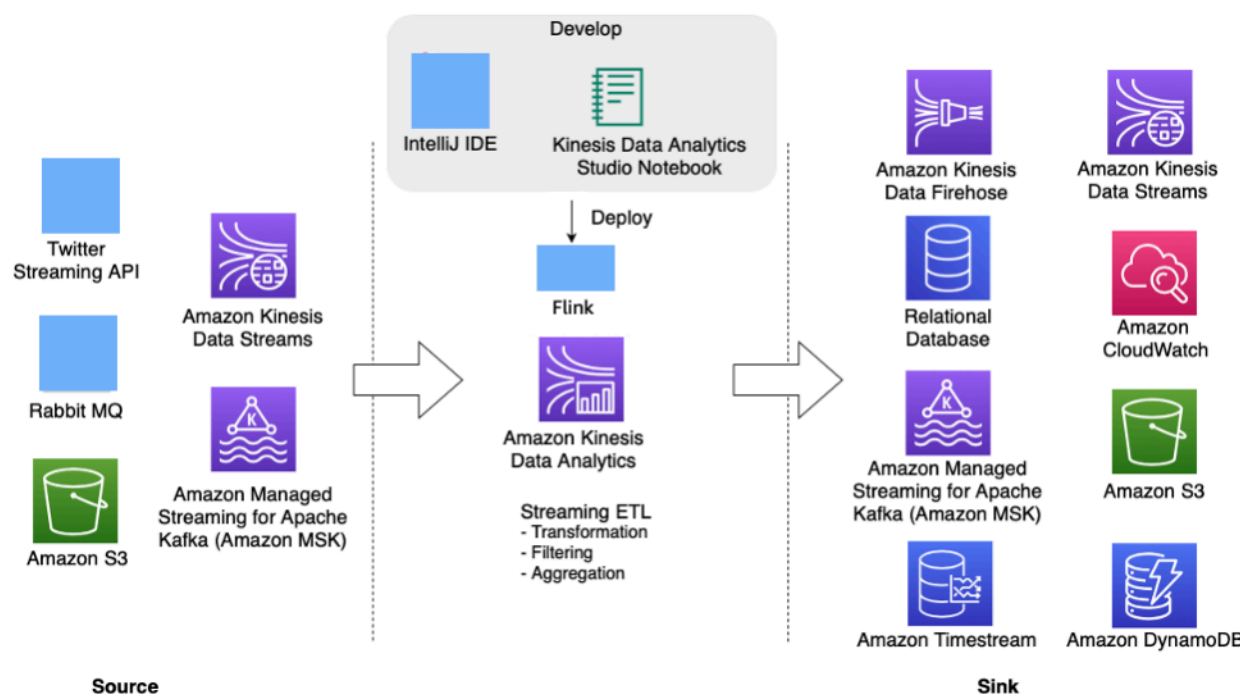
Twitter Streaming API

Rabbit MQ

Amazon S3

Amazon Kinesis Data Streams

Amazon Managed Streaming for Apache Kafka (Amazon MSK)

Source

Develop

IntelliJ IDE

Kinesis Data Analytics Studio Notebook

Deploy

Flink

Amazon Kinesis Data Analytics

Streaming ETL
- Transformation
- Filtering
- Aggregation

Amazon Kinesis Data Firehose

Amazon Kinesis Data Streams

Relational Database

Amazon CloudWatch

Amazon Managed Streaming for Apache Kafka (Amazon MSK)

Amazon S3

Amazon Timestream

Amazon DynamoDB

Sink